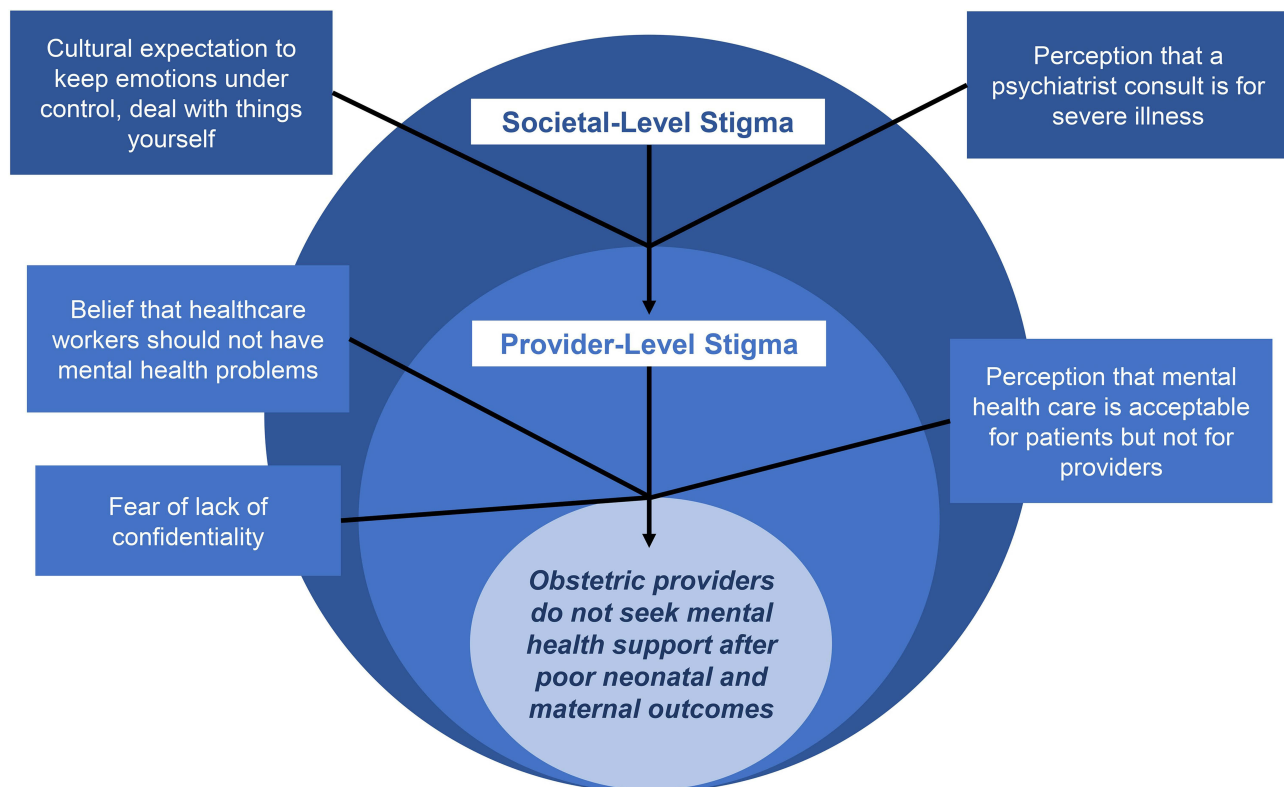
Cultural expectation to keep emotions under control, deal with things yourself

Societal-Level Stigma

Perception that a psychiatrist consult is for severe illness

Belief that healthcare workers should not have mental health problems

Provider-Level Stigma

Perception that mental health care is acceptable for patients but not for providers

Fear of lack of confidentiality

Obstetric providers do not seek mental health support after poor neonatal and maternal outcomes